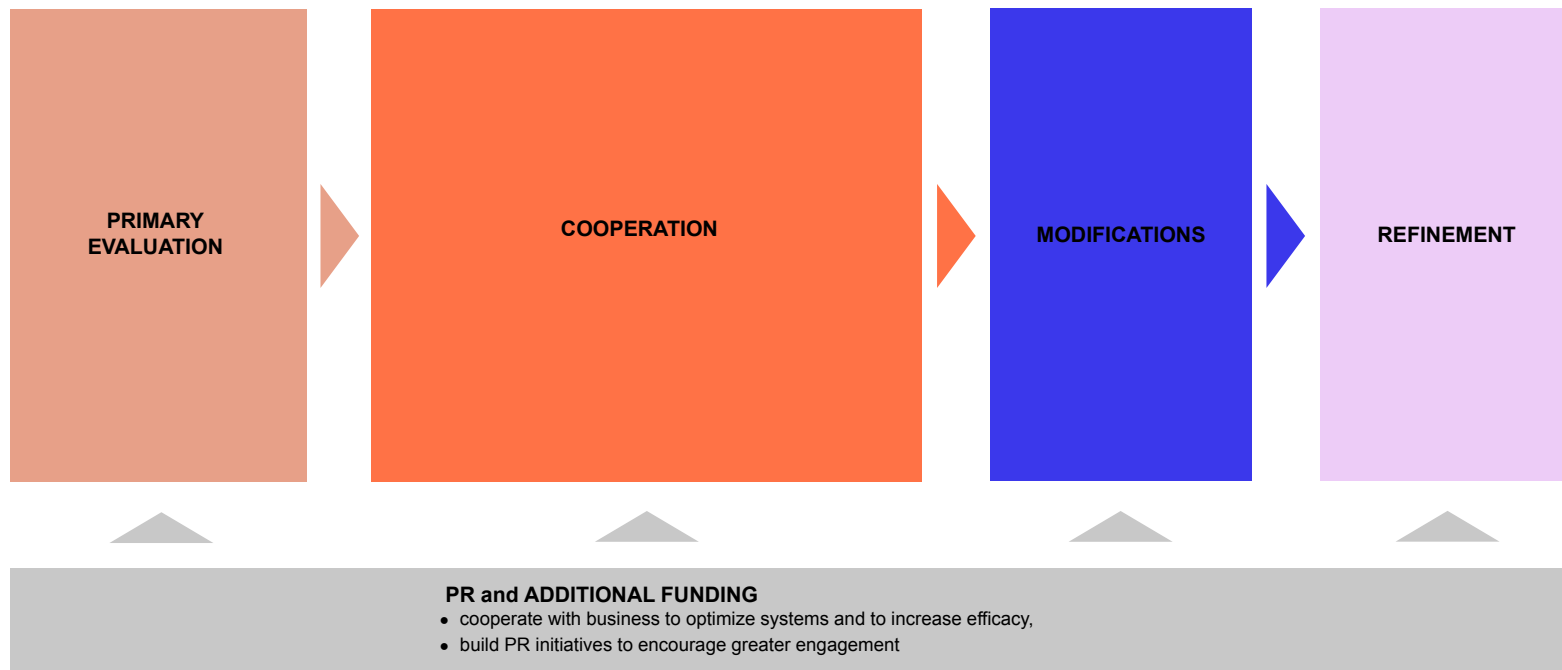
PRIMARY EVALUATION

COOPERATION

MODIFICATIONS

REFINEMENT

PR and ADDITIONAL FUNDING
- cooperate with business to optimize systems and to increase efficacy,
- build PR initiatives to encourage greater engagement